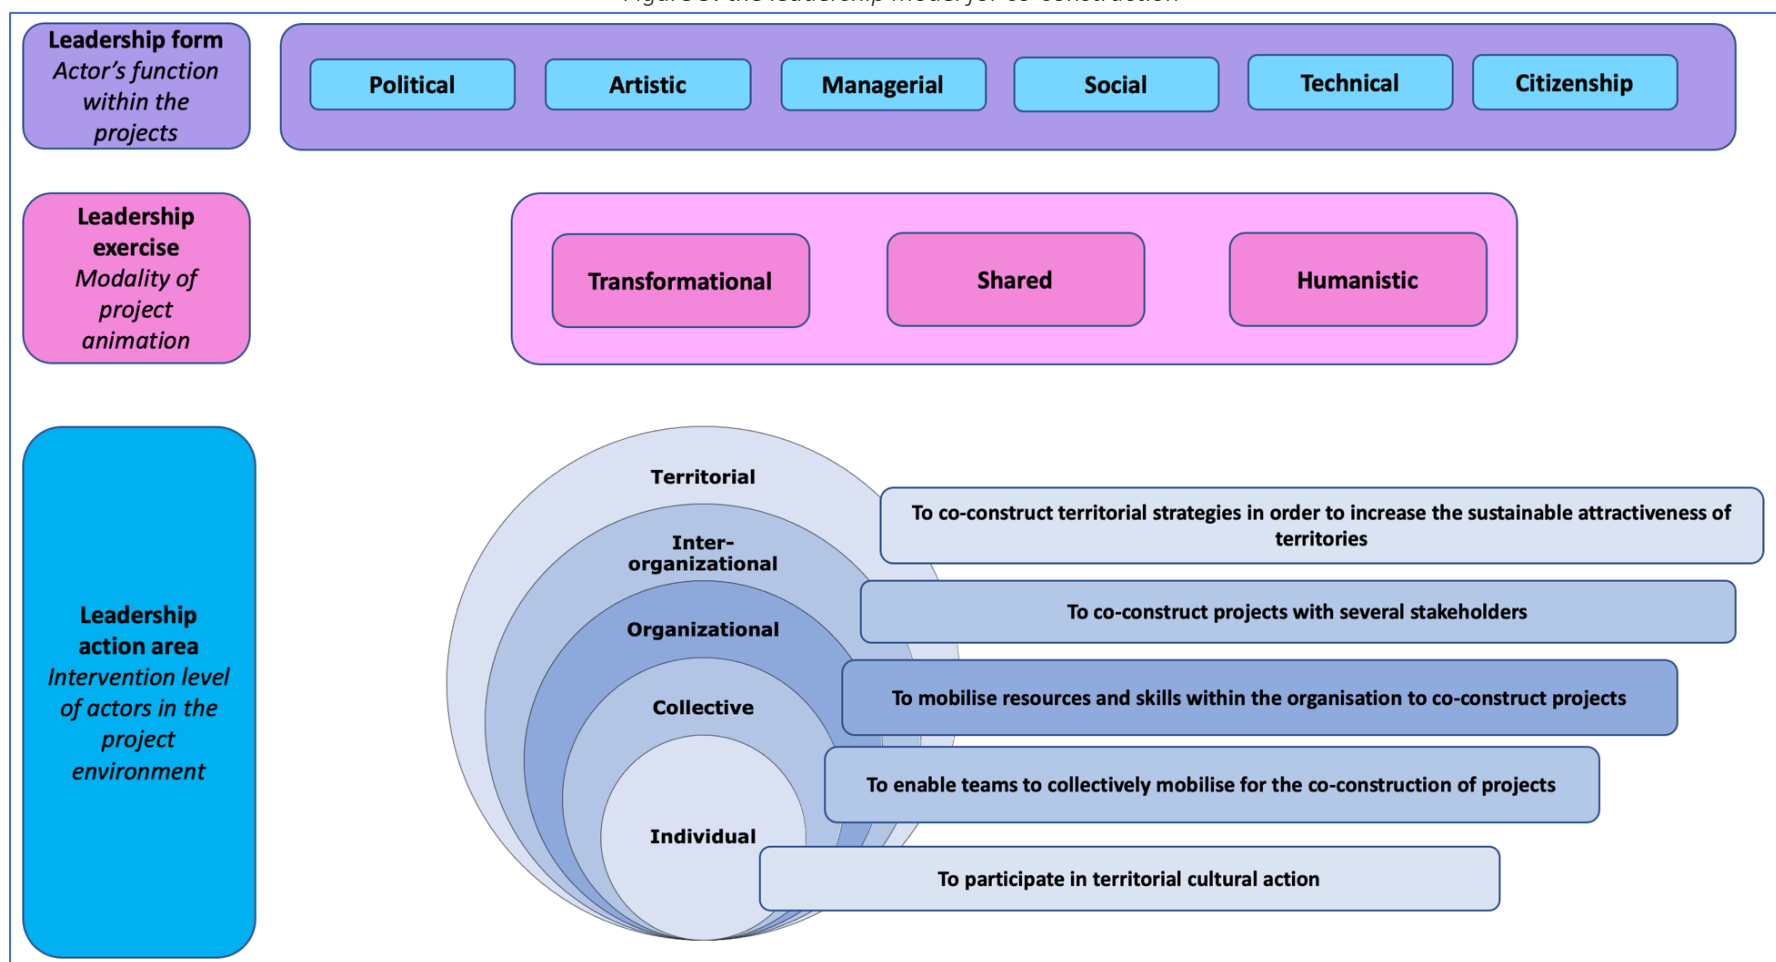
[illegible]

Leadership form
Actor's function within the projects

Political

Artistic

Managerial

Social

Technical

Citizenship

Leadership exercise
Modality of project animation

Transformational

Shared

Humanistic

Leadership action area
Intervention level of actors in the project environment

Territorial

To co-construct territorial strategies in order to increase the sustainable attractiveness of territories

Inter-organizational

To co-construct projects with several stakeholders

Organizational

To mobilise resources and skills within the organisation to co-construct projects

Collective

To enable teams to collectively mobilise for the co-construction of projects

Individual

To participate in territorial cultural action